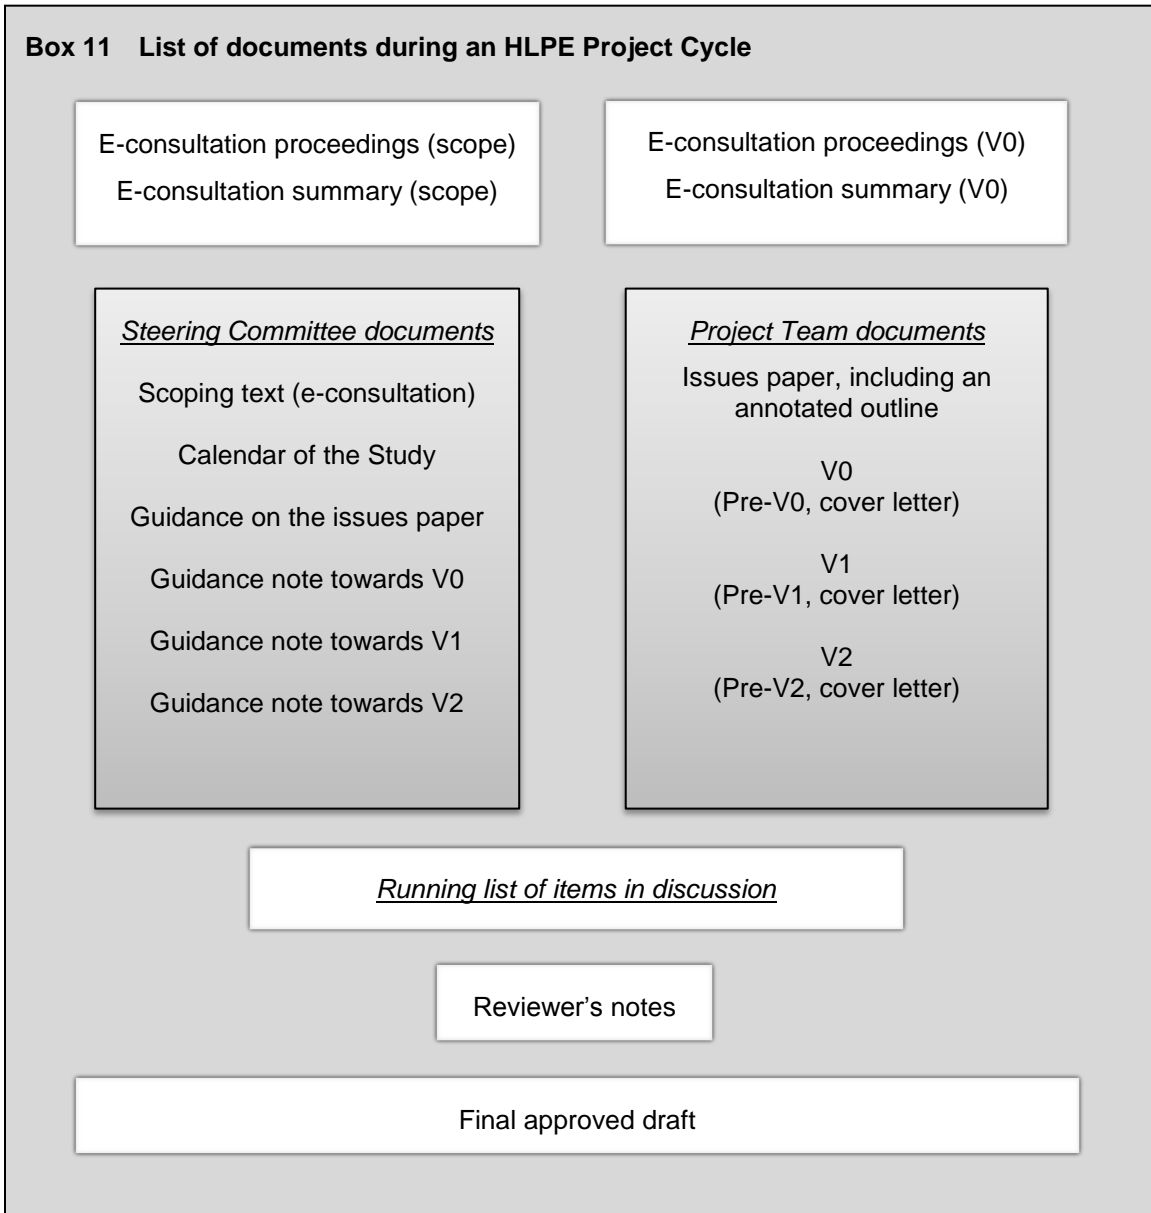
Box 11 List of documents during an HLPE Project Cycle

E-consultation proceedings (scope)
E-consultation summary (scope)

E-consultation proceedings (V0)
E-consultation summary (V0)

Steering Committee documents

Scoping text (e-consultation)

Calendar of the Study

Guidance on the issues paper

Guidance note towards V0

Guidance note towards V1

Guidance note towards V2

Project Team documents

Issues paper, including an annotated outline

V0
(Pre-V0, cover letter)

V1
(Pre-V1, cover letter)

V2
(Pre-V2, cover letter)

Running list of items in discussion

Reviewer's notes

Final approved draft